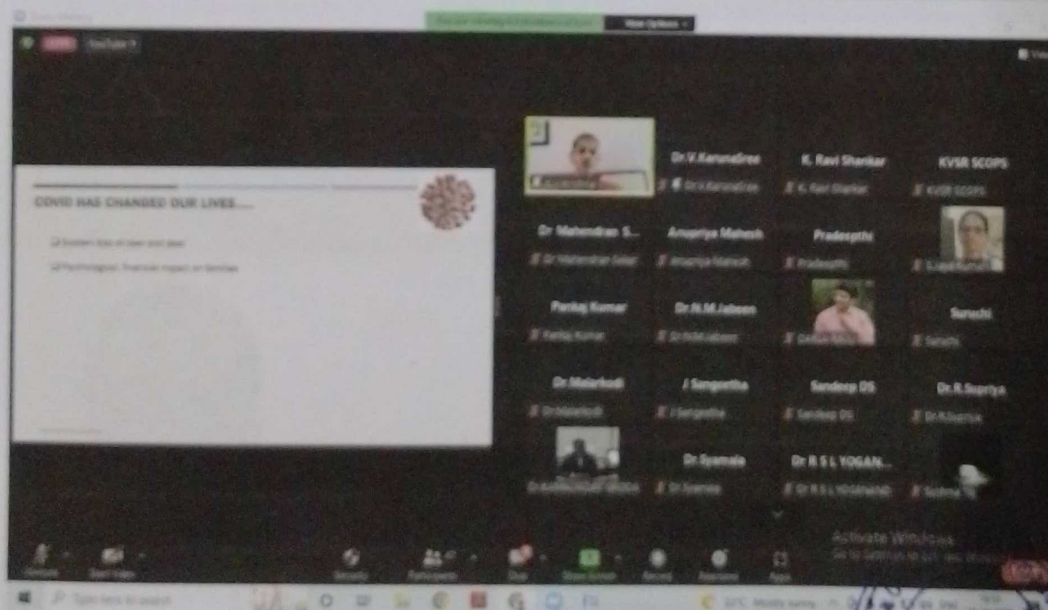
LIVE YouTube

View Options

COVID HAS CHANGED OUR LIVES.....

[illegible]

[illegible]

Dr.V.KarunaSree
K. Ravi Shankar
KVSR SCOPS
Dr Mahendran S...
Anupriya Mahesh
Pradeepthi
Pankaj Kumar
Dr.N.M.Jabeen
Suruchi
Dr.Malarkodi
J Sangeetha
Sandeep DS
Dr.R.Supriya
Dr.Syamala
Dr R S L YOGAN...

Activate Windows
Go to Settings to activate Windows.

Unmute
Start Video
Security
Participants
Chat
Share Screen
Record
Reactions
Apps

Type here to search